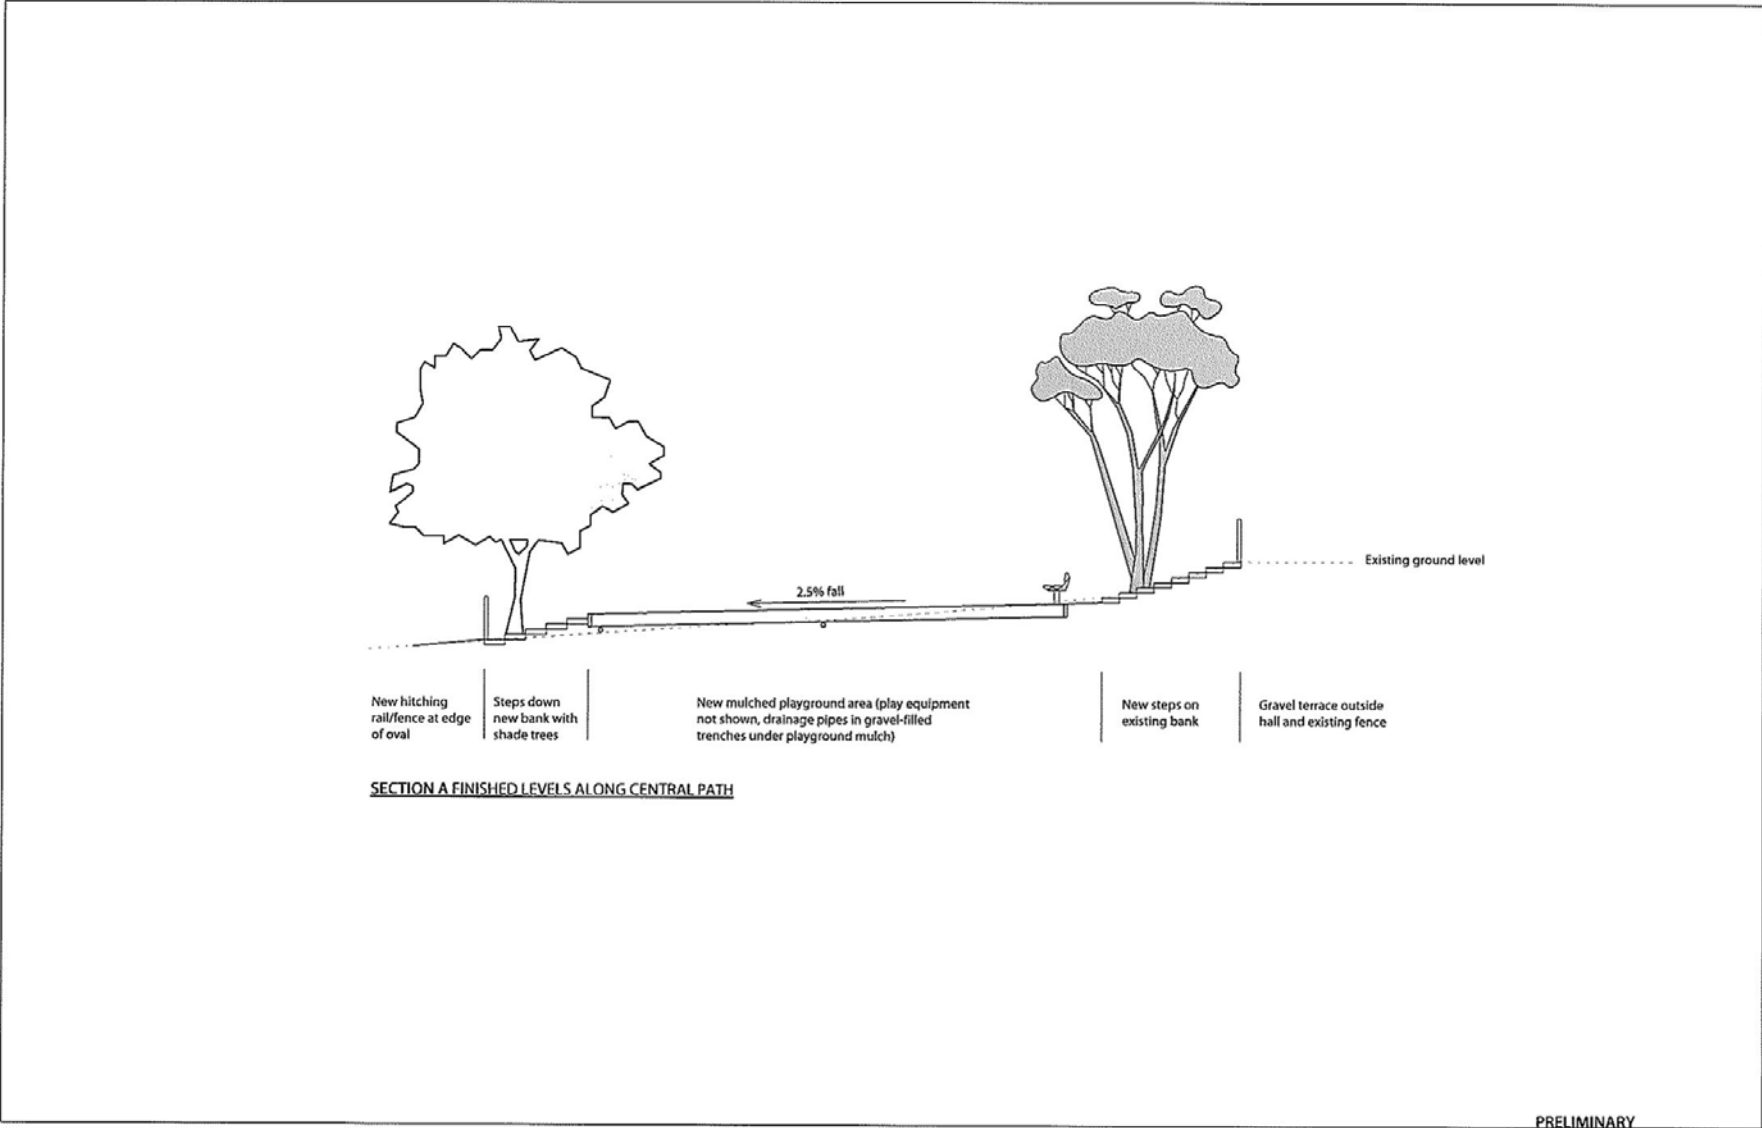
2.5% fall

Existing ground level

New hitching rail/fence at edge of oval

Steps down new bank with shade trees

New mulched playground area (play equipment not shown, drainage pipes in gravel-filled trenches under playground mulch)

New steps on existing bank

Gravel terrace outside hall and existing fence

SECTION A FINISHED LEVELS ALONG CENTRAL PATH

PRELIMINARY